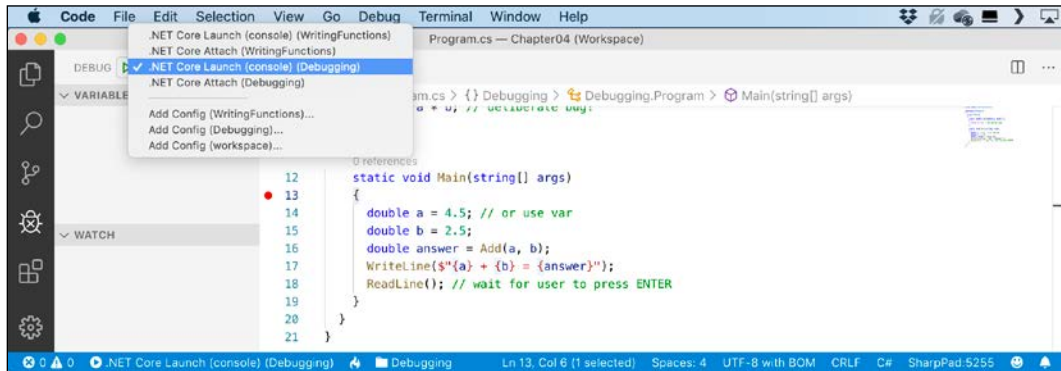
Code File Edit Selection View Go Debug Terminal Window Help

Program.cs — Chapter04 (Workspace)

DEBUG

.NET Core Launch (console) (WritingFunctions)
.NET Core Attach (WritingFunctions)
✓ .NET Core Launch (console) (Debugging)
.NET Core Attach (Debugging)

Add Config (WritingFunctions)...
Add Config (Debugging)...
Add Config (workspace)...

VARIABLES

WATCH

am.cs > {} Debugging > Debugging.Program > Main(string[] args)

a * b; // deliberate bug!

0 references

12 static void Main(string[] args)
13 {
14 double a = 4.5; // or use var
15 double b = 2.5;
16 double answer = Add(a, b);
17 WriteLine($"{a} + {b} = {answer}");
18 ReadLine(); // wait for user to press ENTER
19 }
20 }
21 }

⊗ 0 ⚠ 0 .NET Core Launch (console) (Debugging) Debugging Ln 13, Col 6 (1 selected) Spaces: 4 UTF-8 with BOM CRLF C# SharpPad:5255